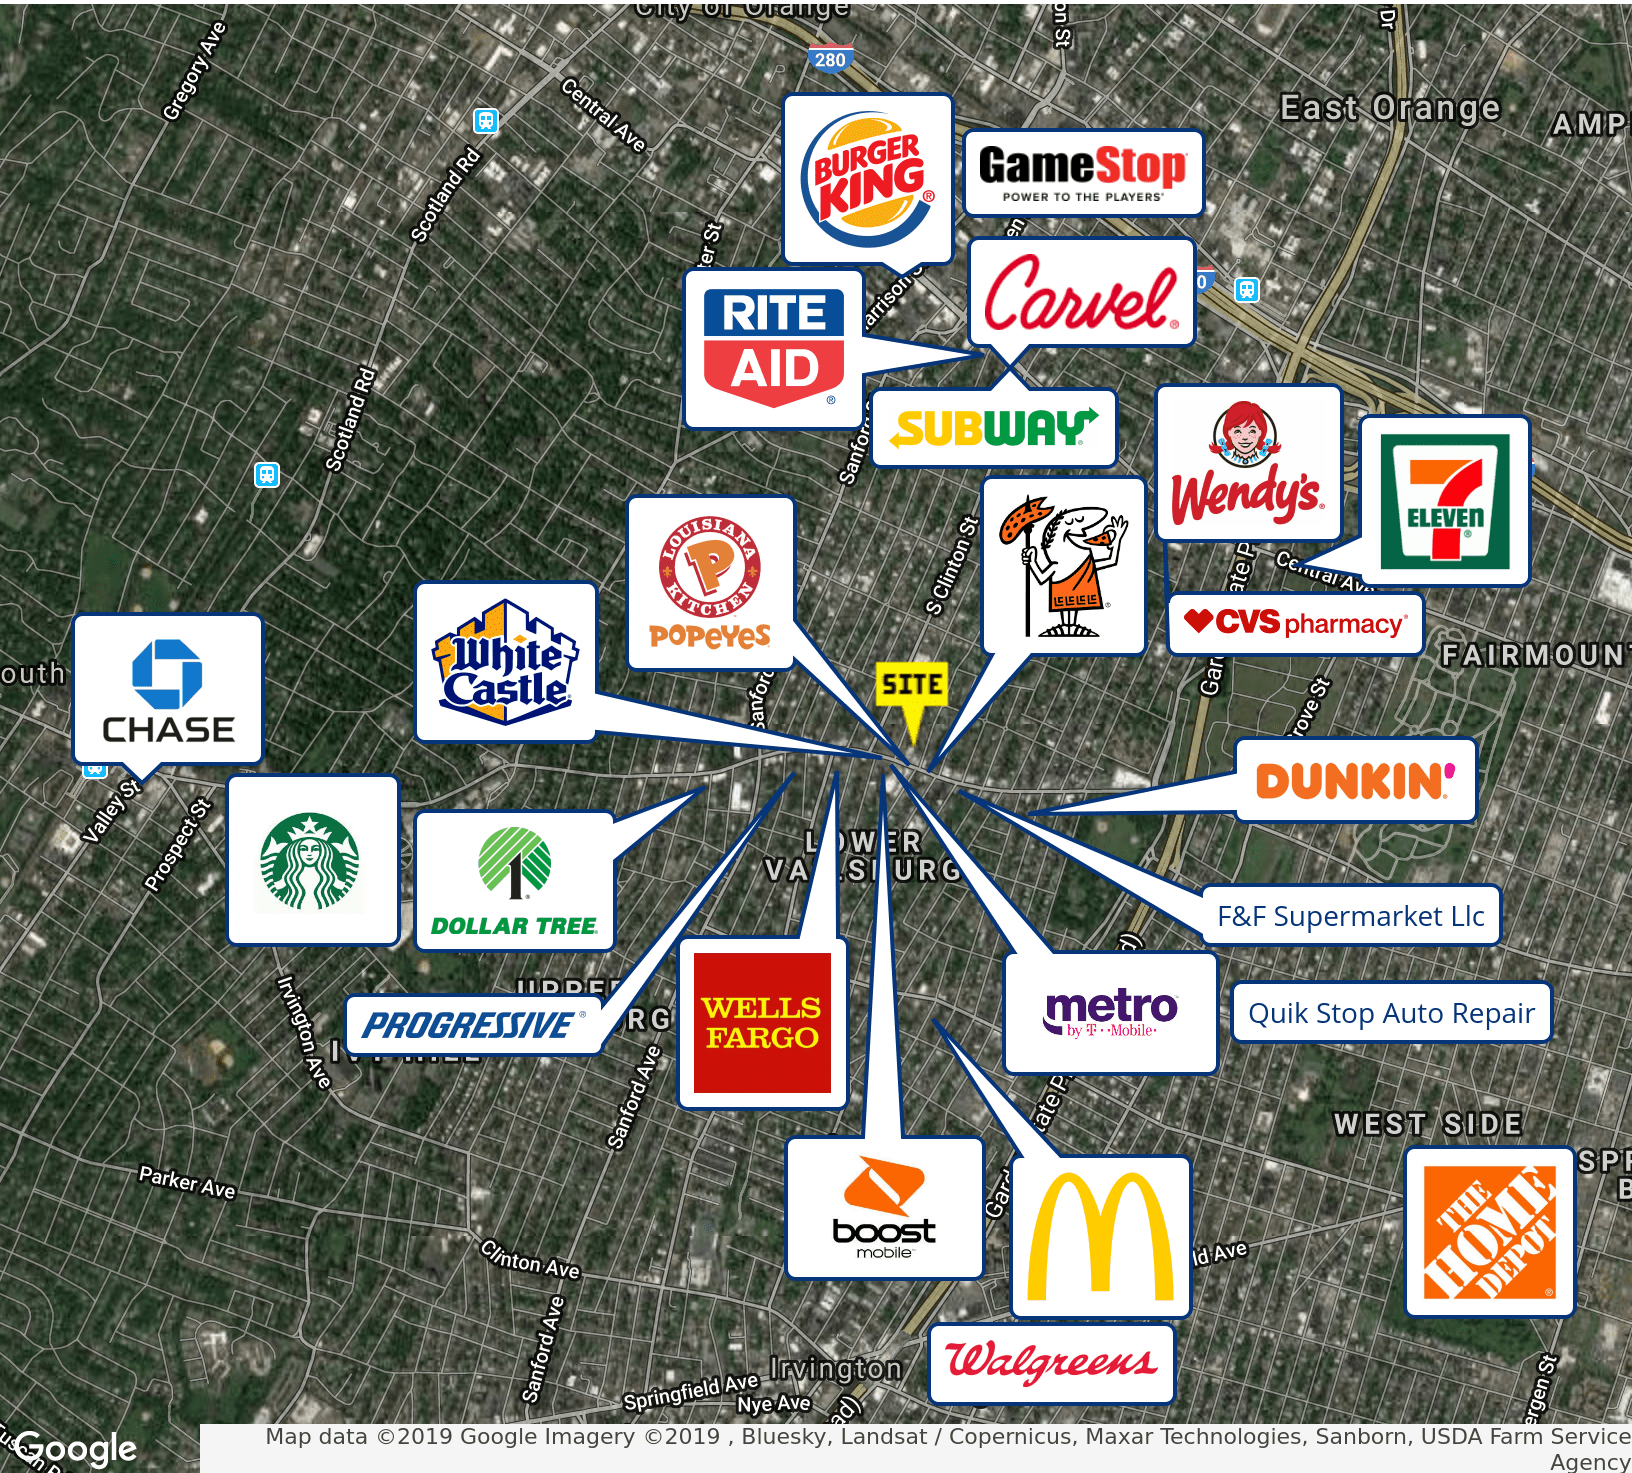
City of Orange
280
Gregory Ave
Central Ave
Scotland Rd
East Orange
AMP
BURGER KING
GameStop
POWER TO THE PLAYERS
RITE AID
Carvel
SUBWAY
Scotland Rd
Wendy's
ELEVEN
LOUISIANA KITCHEN
POPEYES
S Clinton St
Central Ave
CVS pharmacy
FAIRMOUNT
outh
CHASE
White Castle
SITE
DUNKIN'
Valley St
Prospect St
DOLLAR TREE
LOWER VAILSBURG
F&F Supermarket Llc
PROGRESSIVE
WELLS FARGO
metro by T-Mobile
Quik Stop Auto Repair
Irvington Ave
Sanford Ave
WEST SIDE
Parker Ave
boost mobile
THE HOME DEPOT
Clinton Ave
Sanford Ave
Irvington
Springfield Ave
Nye Ave
Walgreens
Google
Map data ©2019 Google Imagery ©2019 , Bluesky, Landsat / Copernicus, Maxar Technologies, Sanborn, USDA Farm Service Agency